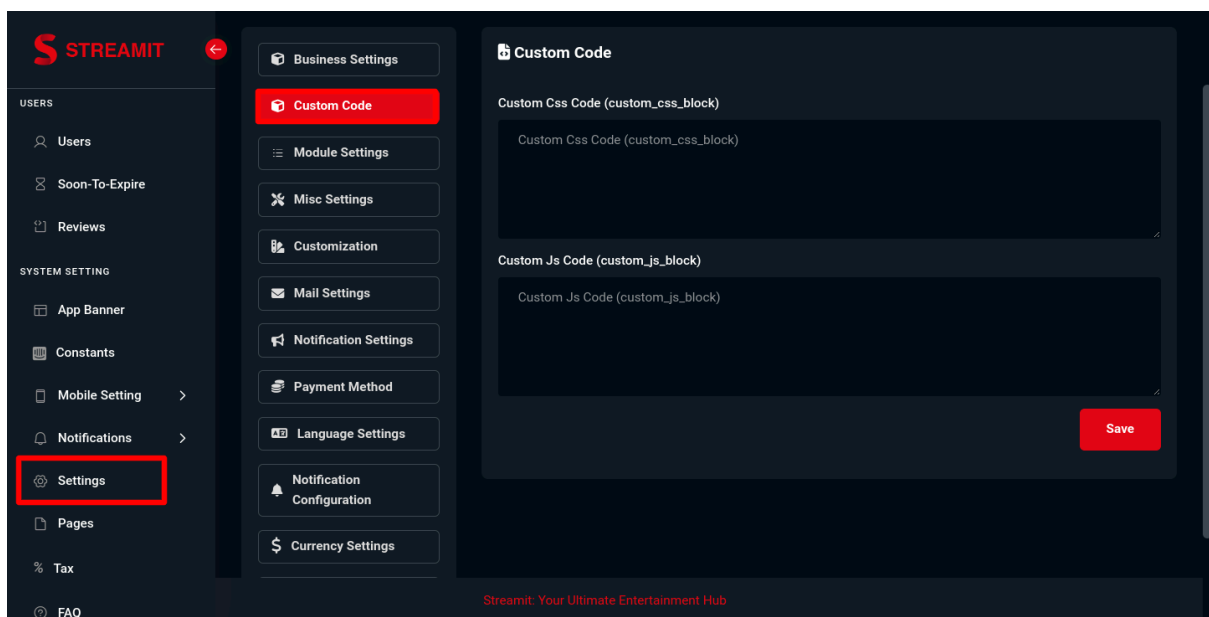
STREAMIT

USERS

Users

Soon-To-Expire

Reviews

SYSTEM SETTING

App Banner

Constants

Mobile Setting

Notifications

Settings

Pages

Tax

FAQ

Business Settings

Custom Code

Module Settings

Misc Settings

Customization

Mail Settings

Notification Settings

Payment Method

Language Settings

Notification Configuration

Currency Settings

Custom Code

Custom Css Code (custom_css_block)

Custom Css Code (custom_css_block)

Custom Js Code (custom_js_block)

Custom Js Code (custom_js_block)

Save

Streamit: Your Ultimate Entertainment Hub